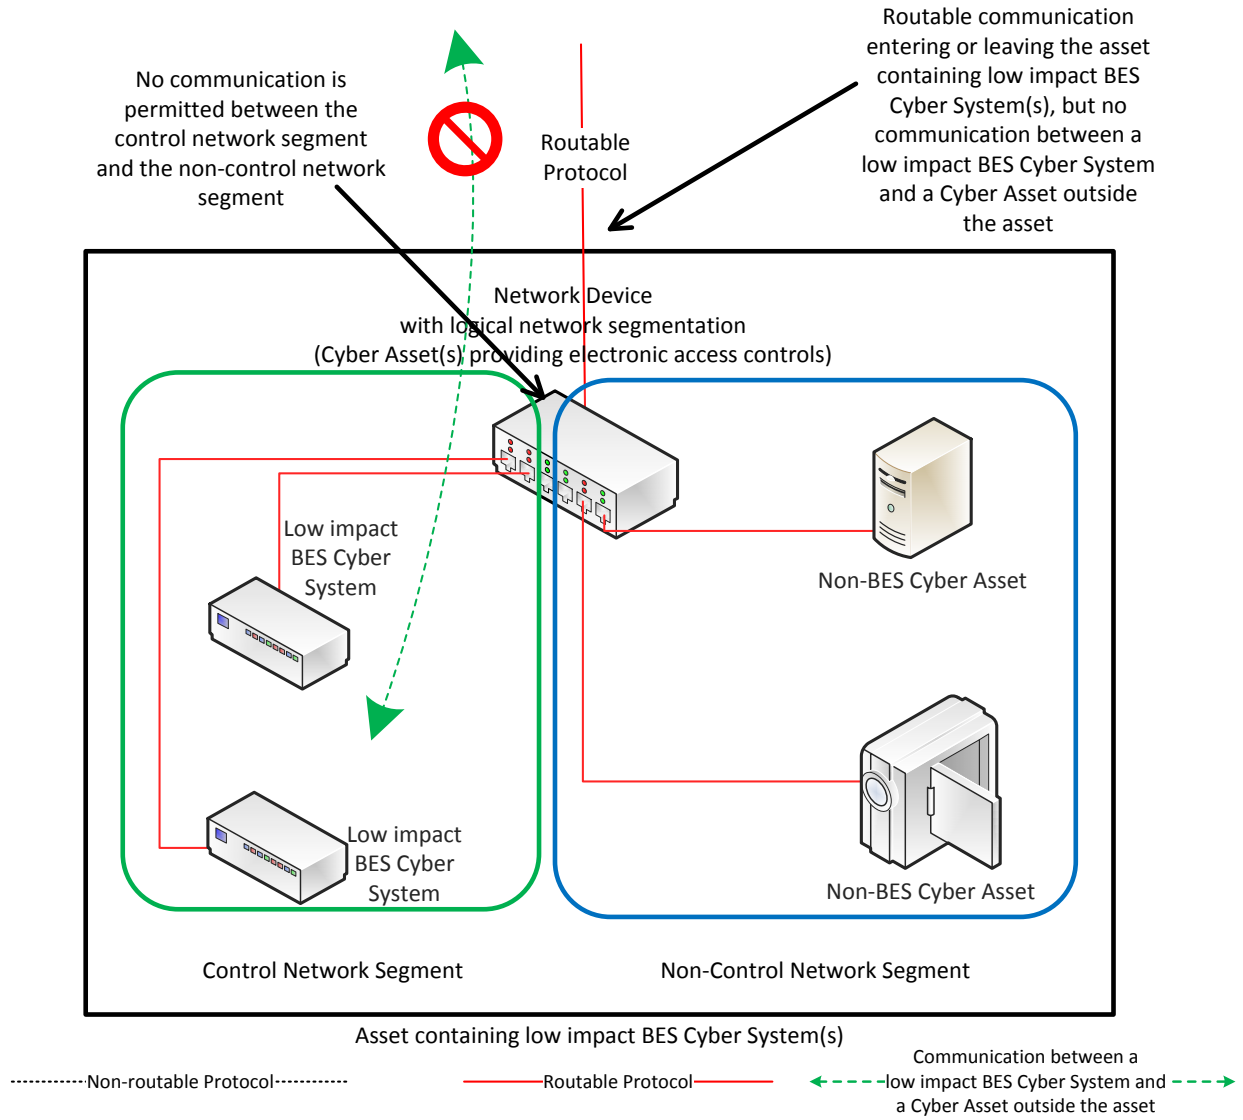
No communication is permitted between the control network segment and the non-control network segment

Routable Protocol

Routable communication entering or leaving the asset containing low impact BES Cyber System(s), but no communication between a low impact BES Cyber System and a Cyber Asset outside the asset

Network Device with logical network segmentation (Cyber Asset(s) providing electronic access controls)

Low impact BES Cyber System

Non-BES Cyber Asset

Low impact BES Cyber System

Non-BES Cyber Asset

Control Network Segment

Non-Control Network Segment

Asset containing low impact BES Cyber System(s)

Non-routable Protocol

Routable Protocol

Communication between a low impact BES Cyber System and a Cyber Asset outside the asset